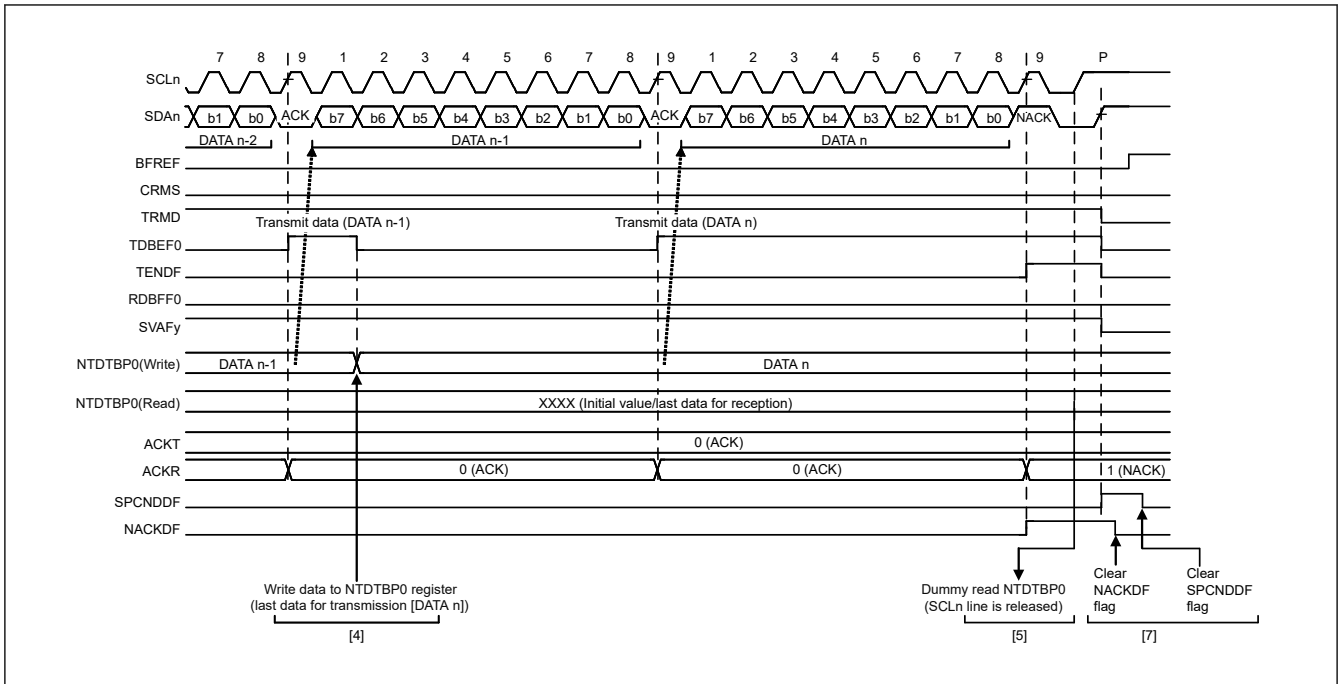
7 8 9 1 2 3 4 5 6 7 8 9 1 2 3 4 5 6 7 8 9 P

SCLn

SDAn b1 b0 ACK b7 b6 b5 b4 b3 b2 b1 b0 ACK b7 b6 b5 b4 b3 b2 b1 b0 NACK

DATA n-2 DATA n-1 DATA n

BFREF

CRMS

TRMD

Transmit data (DATA n-1)

Transmit data (DATA n)

TDBEF0

TENDF

RDBFF0

SVAFy

NTDTBP0(Write) DATA n-1 DATA n

NTDTBP0(Read) XXXX (Initial value/last data for reception)

ACKT 0 (ACK)

ACKR 0 (ACK) 0 (ACK) 1 (NACK)

SPCNDDF

NACKDF

Write data to NTDTBP0 register (last data for transmission [DATA n])

[4]

Dummy read NTDTBP0 (SCLn line is released)

[5]

Clear NACKDF flag

Clear SPCNDDF flag

[7]